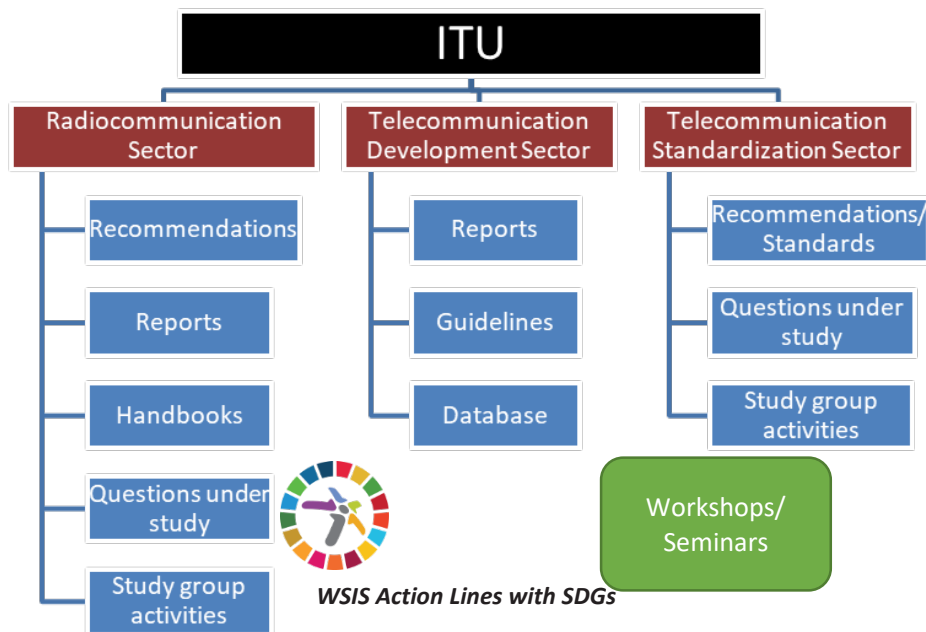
ITU

Radiocommunication Sector

Recommendations

Reports

Handbooks

Questions under study

Study group activities

Telecommunication Development Sector

Reports

Guidelines

Database

Telecommunication Standardization Sector

Recommendations/ Standards

Questions under study

Study group activities

Workshops/ Seminars

WSIS Action Lines with SDGs